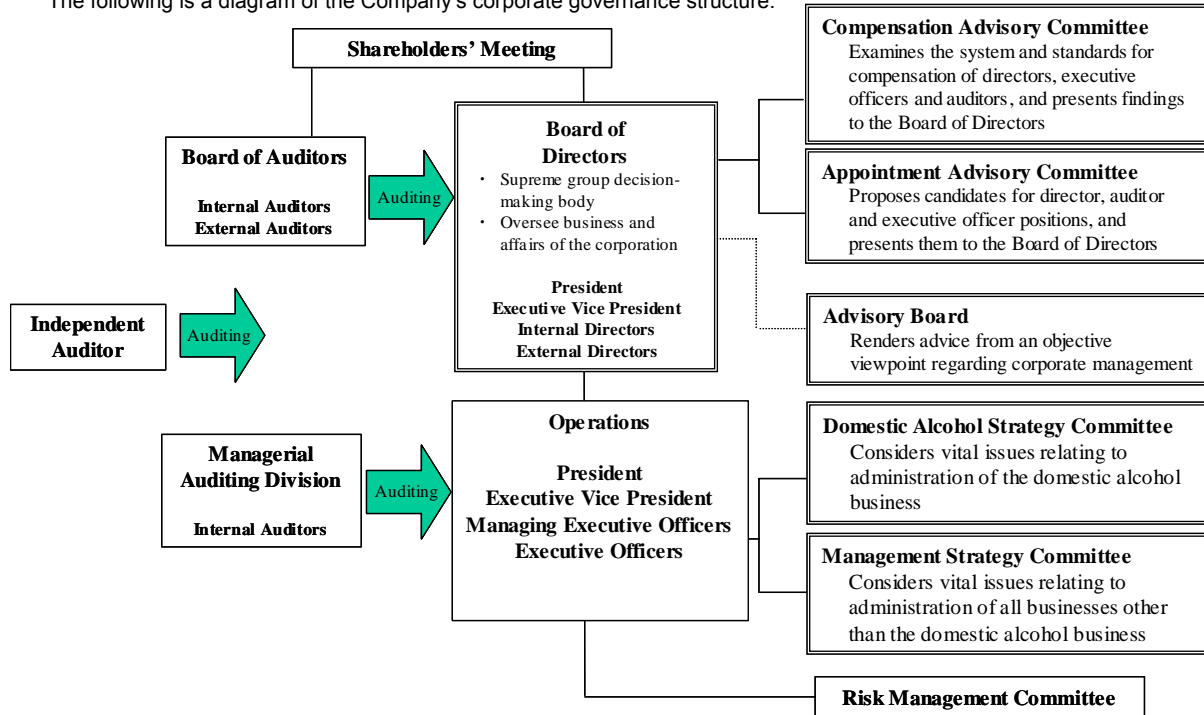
The following is a diagram of the Company's corporate governance structure.

Shareholders' Meeting

Board of Auditors

Internal Auditors
External Auditors

Auditing

Board of Directors

・ Supreme group decision-making body
・ Oversee business and affairs of the corporation

President
Executive Vice President
Internal Directors
External Directors

Compensation Advisory Committee
Examines the system and standards for compensation of directors, executive officers and auditors, and presents findings to the Board of Directors

Appointment Advisory Committee
Proposes candidates for director, auditor and executive officer positions, and presents them to the Board of Directors

Independent Auditor

Auditing

Advisory Board
Renders advice from an objective viewpoint regarding corporate management

Managerial Auditing Division

Internal Auditors

Auditing

Operations

President
Executive Vice President
Managing Executive Officers
Executive Officers

Domestic Alcohol Strategy Committee
Considers vital issues relating to administration of the domestic alcohol business

Management Strategy Committee
Considers vital issues relating to administration of all businesses other than the domestic alcohol business

Risk Management Committee